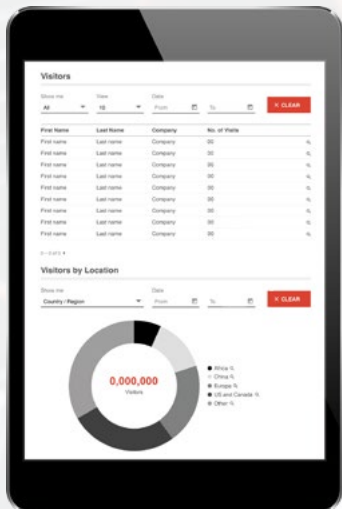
Visitors

Show me
All

View
10

Date
From
To

× CLEAR

| First Name | Last Name | Company | No. of Visits |
|---|---|---|---|
| First name | Last name | Company | 00 |
| First name | Last name | Company | 00 |
| First name | Last name | Company | 00 |
| First name | Last name | Company | 00 |
| First name | Last name | Company | 00 |
| First name | Last name | Company | 00 |
| First name | Last name | Company | 00 |
| First name | Last name | Company | 00 |
| First name | Last name | Company | 00 |
| First name | Last name | Company | 00 |

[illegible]

Visitors by Location

Show me
Country / Region

Date
From
To

× CLEAR

0,000,000
Visitors

Africa %
China %
Europe %
US and Canada %
Other %